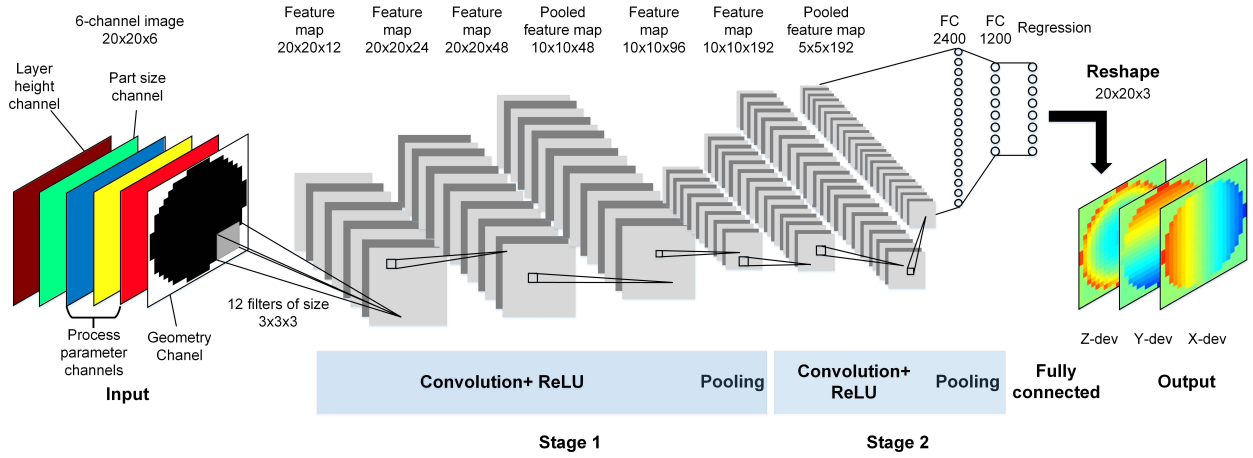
6-channel image
20x20x6

Layer height channel

Part size channel

Feature map
20x20x12

Feature map
20x20x24

Feature map
20x20x48

Pooled feature map
10x10x48

Feature map
10x10x96

Feature map
10x10x192

Pooled feature map
5x5x192

FC
2400

FC
1200

Regression

Reshape
20x20x3

12 filters of size
3x3x3

Process parameter channels

Geometry Chanel

Input

Convolution+ ReLU

Pooling

Convolution+ ReLU

Pooling

Fully connected

Z-dev

Y-dev

X-dev

Output

Stage 1

Stage 2